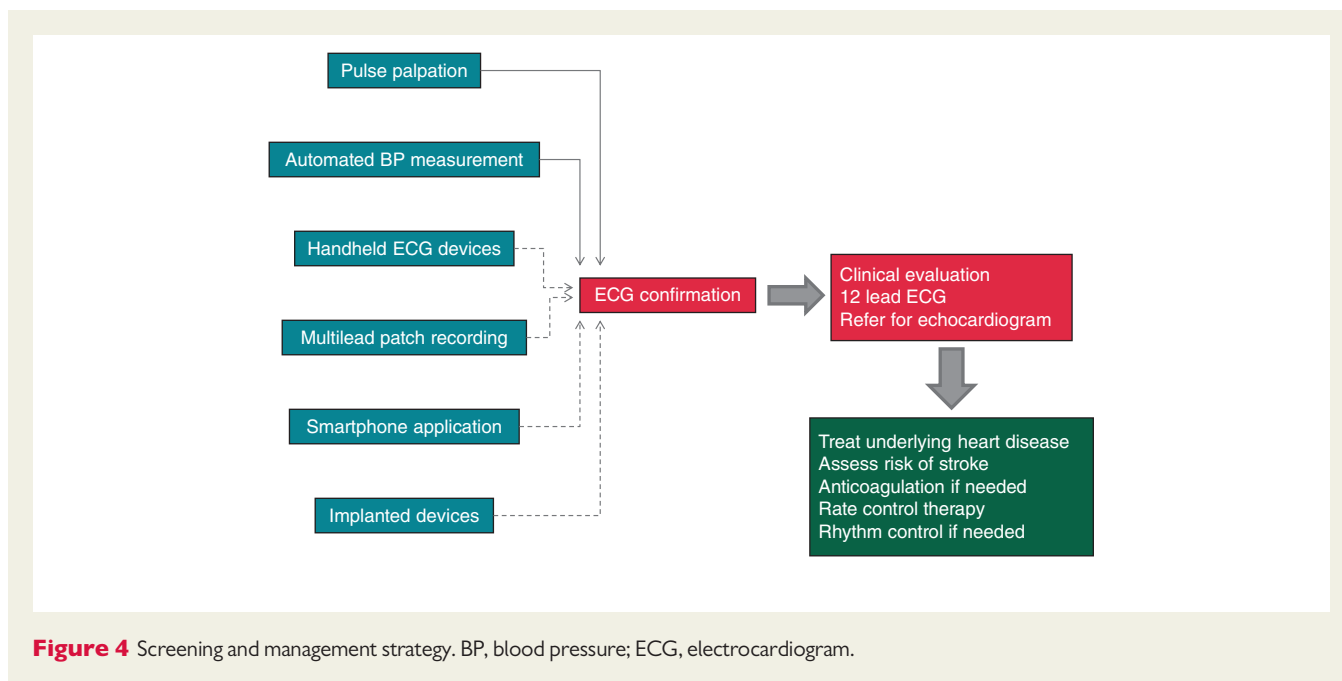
Pulse palpation

Automated BP measurement

Handheld ECG devices

Multilead patch recording

Smartphone application

Implanted devices

ECG confirmation

Clinical evaluation
12 lead ECG
Refer for echocardiogram

Treat underlying heart disease
Assess risk of stroke
Anticoagulation if needed
Rate control therapy
Rhythm control if needed

**Figure 4** Screening and management strategy. BP, blood pressure; ECG, electrocardiogram.